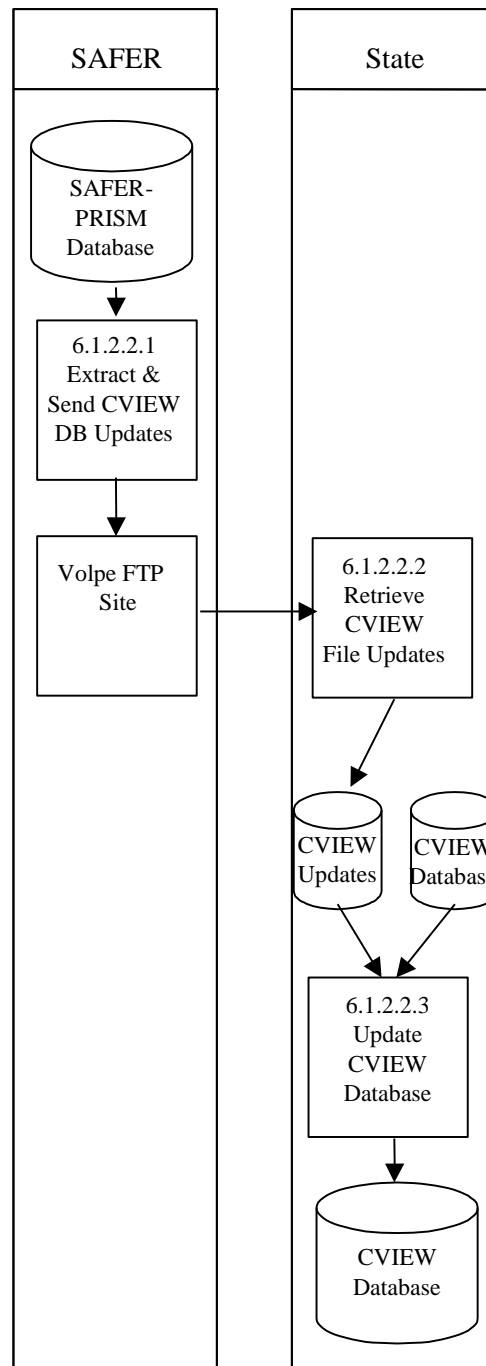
SAFER

State

SAFER-PRISM Database

6.1.2.2.1 Extract & Send CVIEW DB Updates

Volpe FTP Site

6.1.2.2.2 Retrieve CVIEW File Updates

CVIEW Updates

CVIEW Databas

6.1.2.2.3 Update CVIEW Database

CVIEW Database